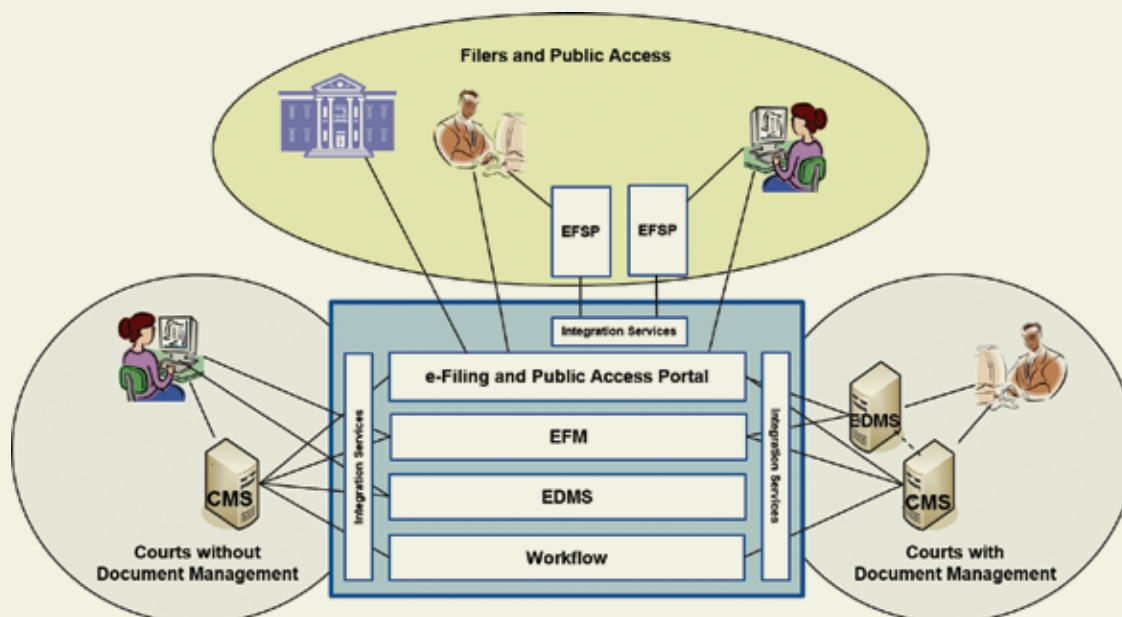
Filers and Public Access

EFSP

EFSP

Integration Services

e-Filing and Public Access Portal

EFM

EDMS

Workflow

Integration Services

Integration Services

CMS

Courts without Document Management

EDMS

CMS

Courts with Document Management